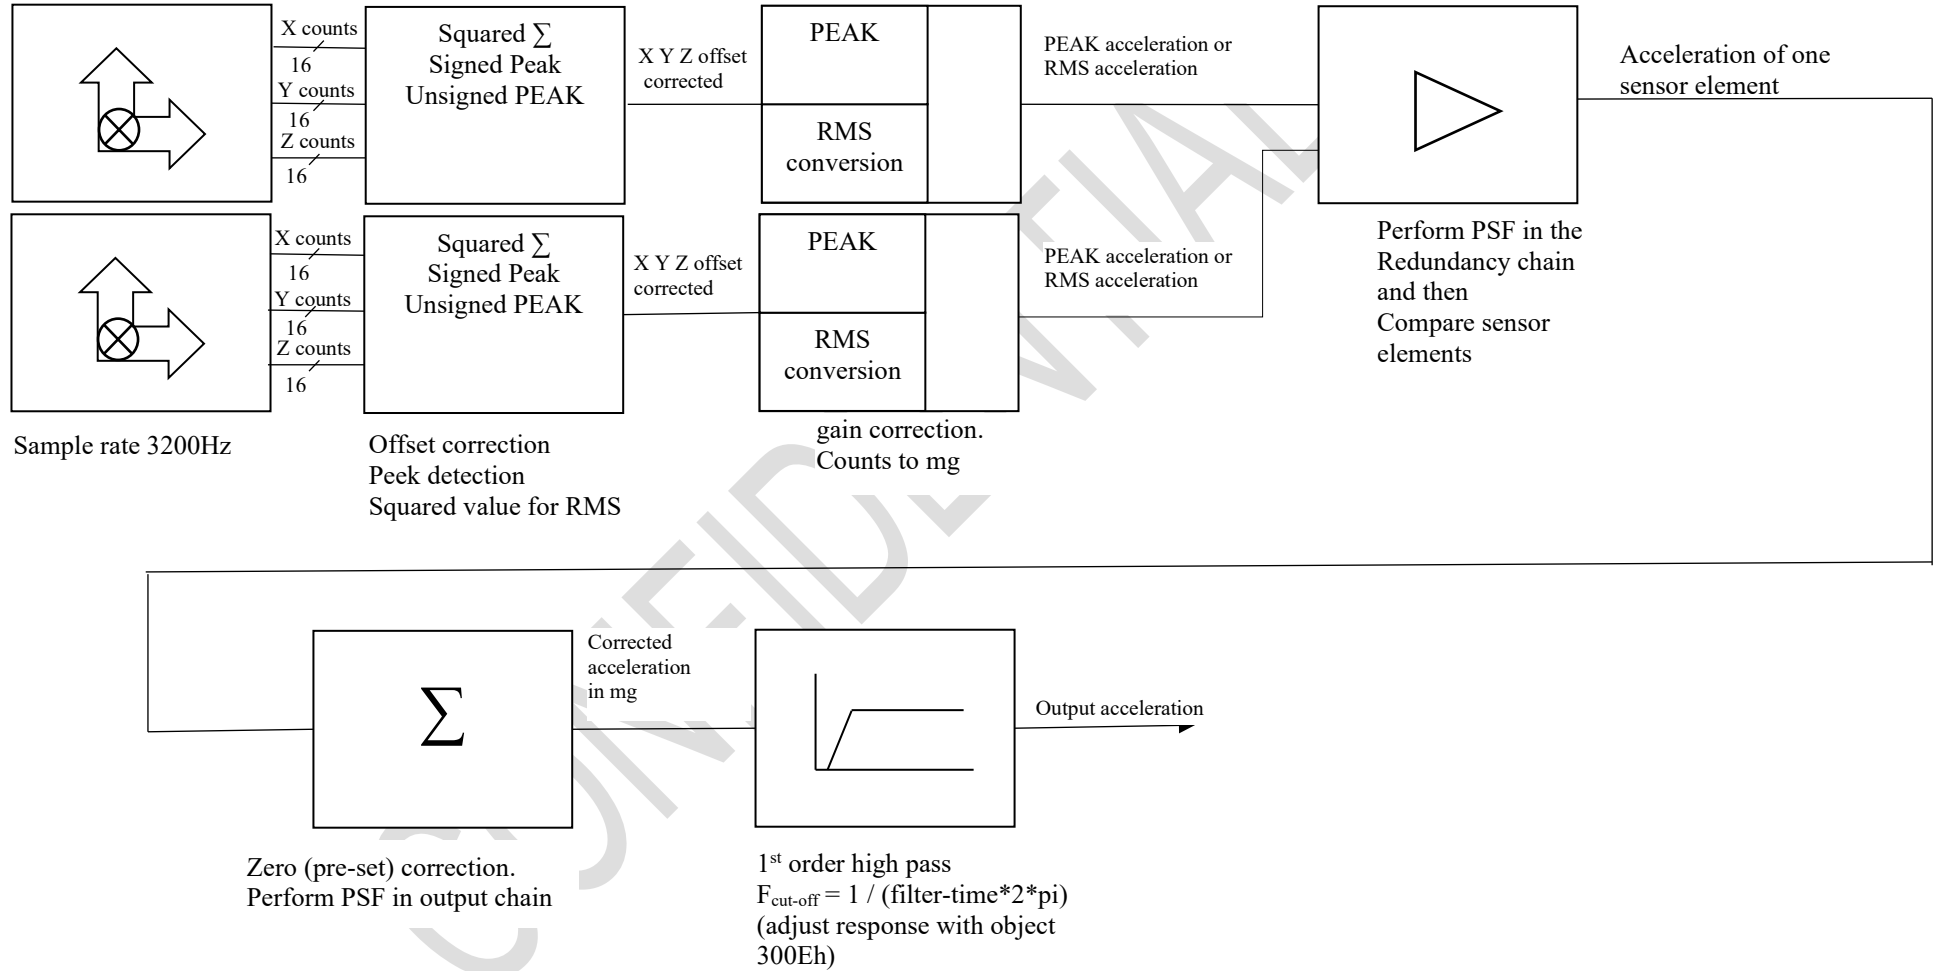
X counts
16
Y counts
16
Z counts
16

Squared ∑
Signed Peak
Unsigned PEAK

X Y Z offset corrected

PEAK

RMS conversion

PEAK acceleration or RMS acceleration

Acceleration of one sensor element

X counts
16
Y counts
16
Z counts
16

Squared ∑
Signed Peak
Unsigned PEAK

X Y Z offset corrected

PEAK

RMS conversion

PEAK acceleration or RMS acceleration

Perform PSF in the Redundancy chain and then Compare sensor elements

Sample rate 3200Hz

Offset correction
Peek detection
Squared value for RMS

gain correction.
Counts to mg

CONFIDENTIAL

$\sum$

Corrected acceleration in mg

Output acceleration

Zero (pre-set) correction.
Perform PSF in output chain

1$^{st}$ order high pass
$F_{cut-off}$ = 1 / (filter-time*2*pi)
(adjust response with object 300Eh)